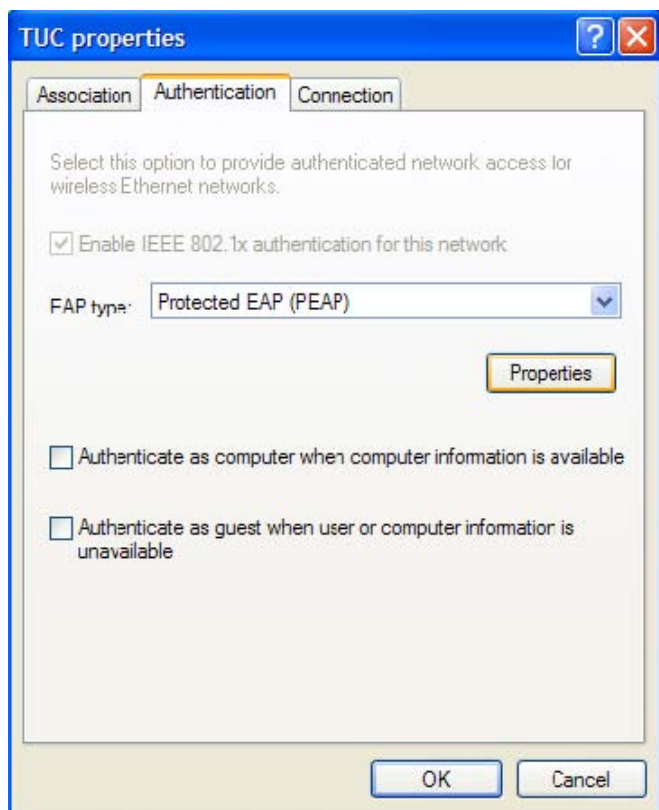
TUC properties

?

Association | Authentication | Connection

Select this option to provide authenticated network access for wireless Ethernet networks.

Enable IEEE 802.1x authentication for this network

EAP type: Protected EAP (PEAP)

Properties

Authenticate as computer when computer information is available

Authenticate as guest when user or computer information is unavailable

OK | Cancel